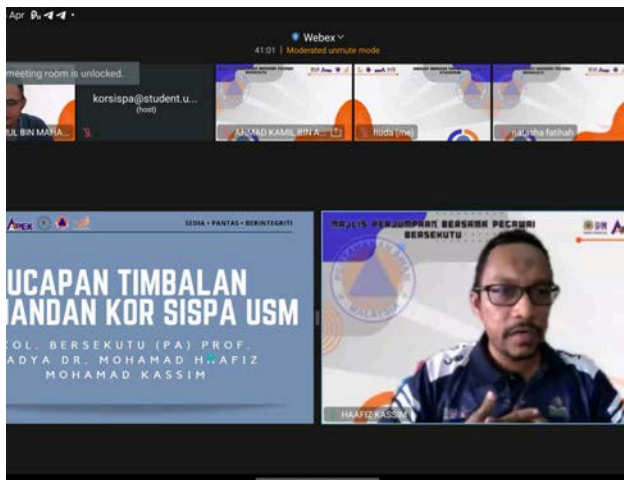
Apr

Webex

41:01 | Moderated unmute mode

meeting room is unlocked.

UL BIN MAHA...

korsispa@student.u...
(host)

AHMAD KAMIL BIN A...

huda (me)

natasha fatihah

APEX

SEDIA • PANTAS • BERINTEGRITI

UCAPAN TIMBALAN
MANDAN KOR SISPA USM

KOL. BERSEKUTU (PA) PROF.
ADYA DR. MOHAMAD HAAFIZ
MOHAMAD KASSIM

MAJLIS PERJUMPAAN BERSAMA PEGAWAI BERSEKUTU

USM

PERTAHANAN AWAM MALAYSIA

HAAFIZ KASSIM